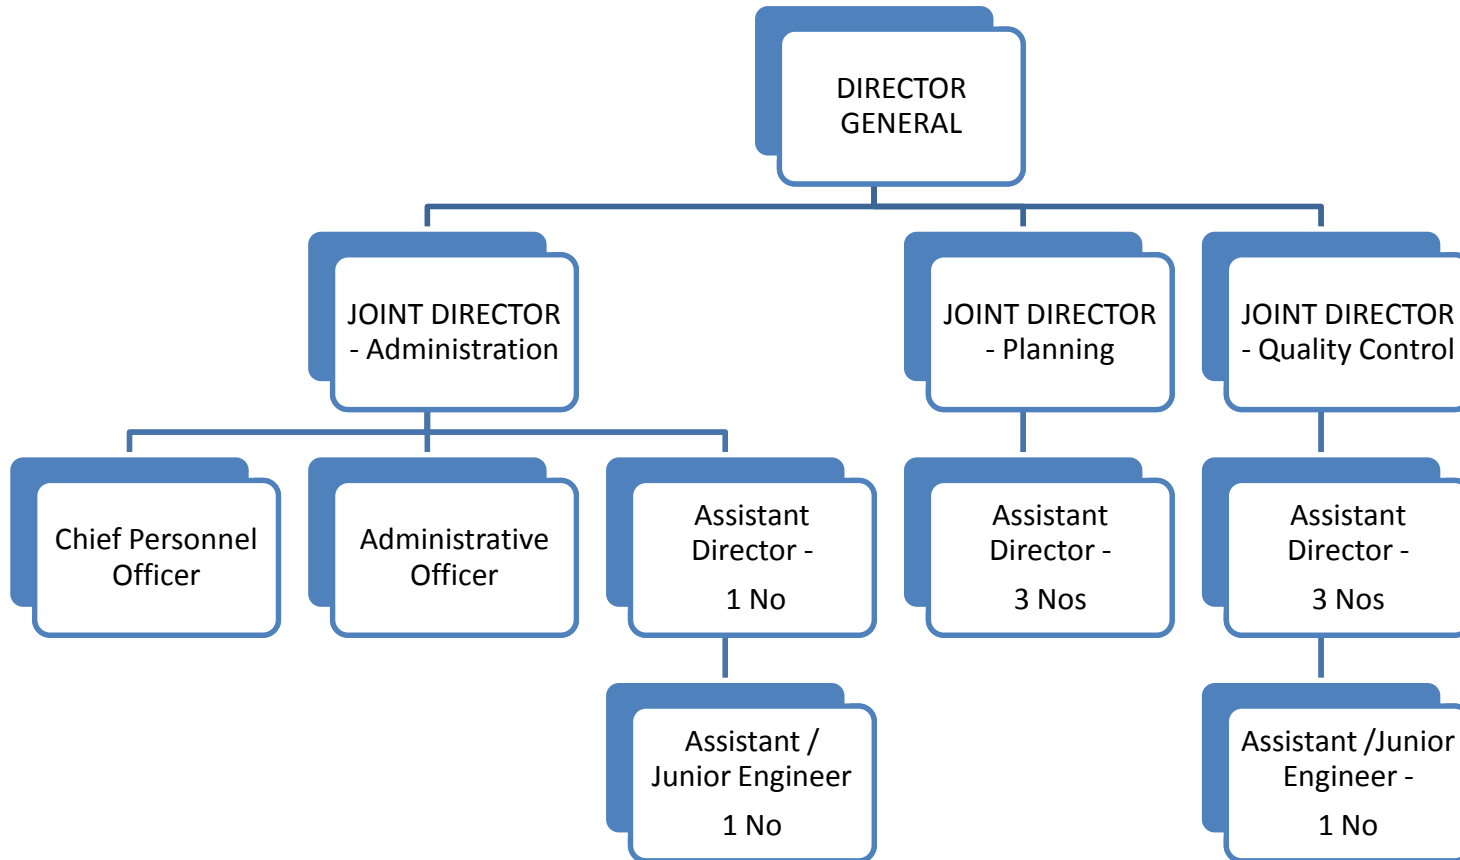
DIRECTOR GENERAL

JOINT DIRECTOR - Administration

JOINT DIRECTOR - Planning

JOINT DIRECTOR - Quality Control

Chief Personnel Officer

Administrative Officer

Assistant Director -

1 No

Assistant Director -

3 Nos

Assistant Director -

3 Nos

Assistant / Junior Engineer

1 No

Assistant /Junior Engineer -

1 No